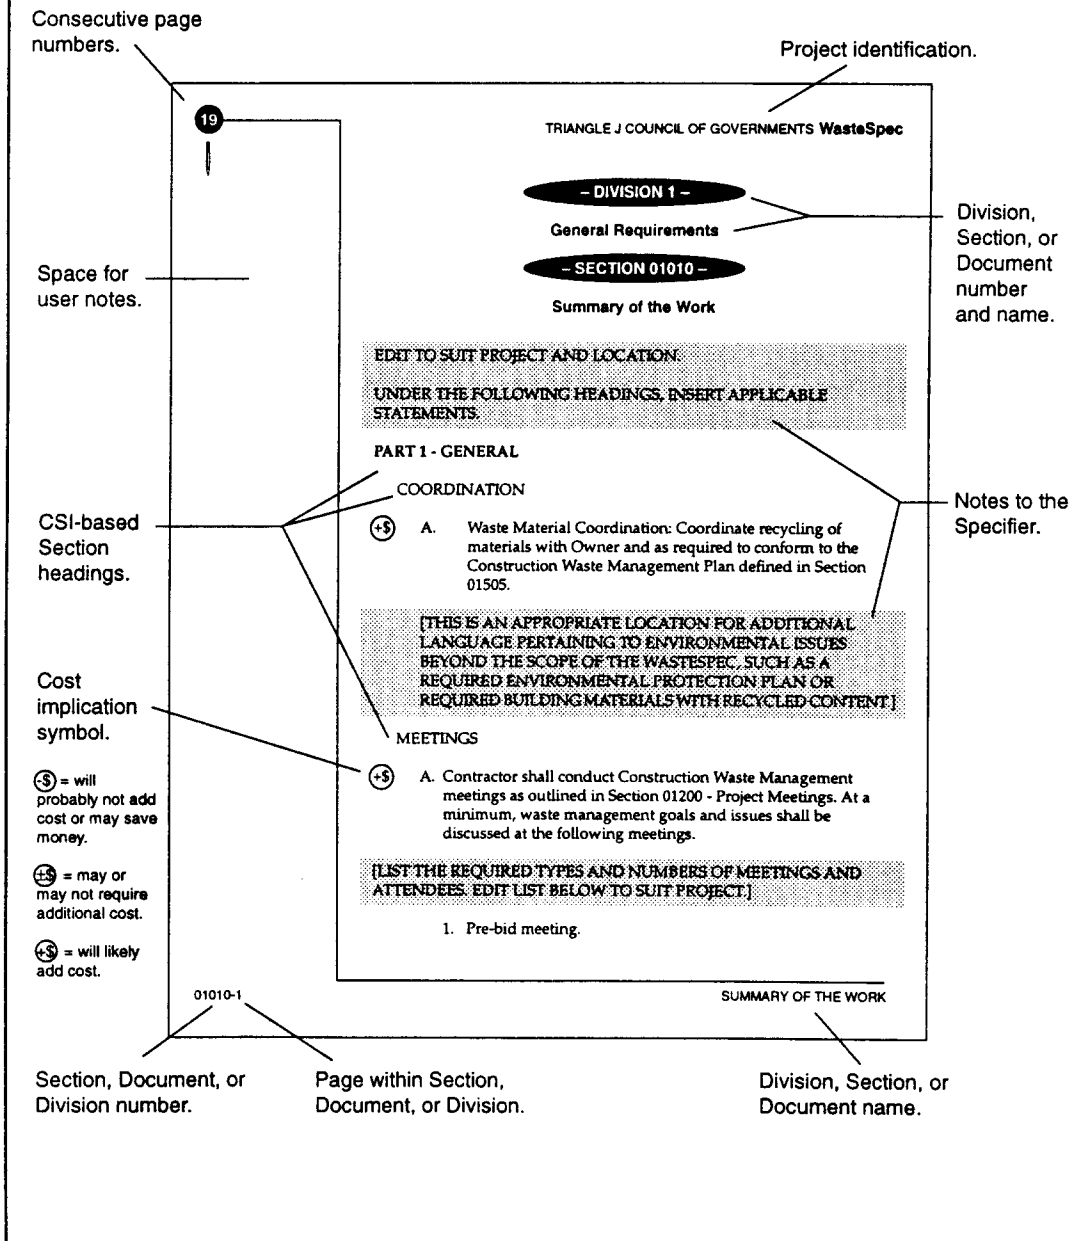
Consecutive page numbers.

Project identification.

19

TRIANGLE J COUNCIL OF GOVERNMENTS **WasteSpec**

– DIVISION 1 –

General Requirements

– SECTION 01010 –

Summary of the Work

Division, Section, or Document number and name.

Space for user notes.

EDIT TO SUIT PROJECT AND LOCATION.

UNDER THE FOLLOWING HEADINGS, INSERT APPLICABLE STATEMENTS.

PART 1 - GENERAL

COORDINATION

CSI-based Section headings.

Notes to the Specifier.

(+$) A. Waste Material Coordination: Coordinate recycling of materials with Owner and as required to conform to the Construction Waste Management Plan defined in Section 01505.

[THIS IS AN APPROPRIATE LOCATION FOR ADDITIONAL LANGUAGE PERTAINING TO ENVIRONMENTAL ISSUES BEYOND THE SCOPE OF THE WASTESPEC, SUCH AS A REQUIRED ENVIRONMENTAL PROTECTION PLAN OR REQUIRED BUILDING MATERIALS WITH RECYCLED CONTENT.]

Cost implication symbol.

MEETINGS

(+$) A. Contractor shall conduct Construction Waste Management meetings as outlined in Section 01200 - Project Meetings. At a minimum, waste management goals and issues shall be discussed at the following meetings.

(-$) = will probably not add cost or may save money.

(±$) = may or may not require additional cost.

(+$) = will likely add cost.

[LIST THE REQUIRED TYPES AND NUMBERS OF MEETINGS AND ATTENDEES. EDIT LIST BELOW TO SUIT PROJECT.]

1. Pre-bid meeting.

01010-1

SUMMARY OF THE WORK

Section, Document, or Division number.

Page within Section, Document, or Division.

Division, Section, or Document name.